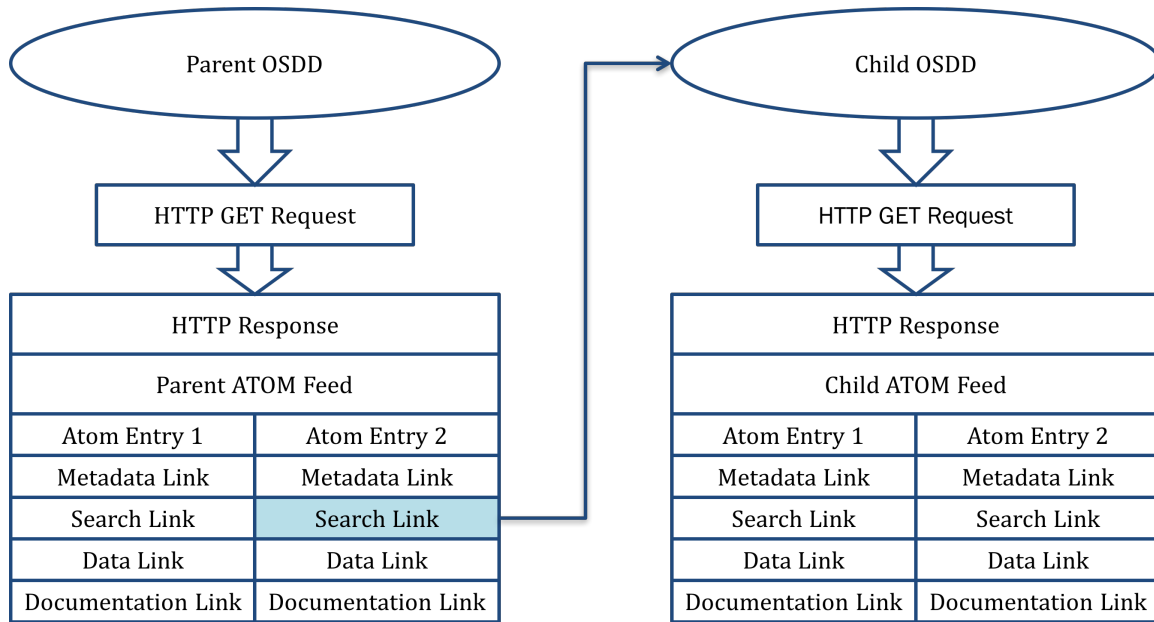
Parent OSDD

HTTP GET Request

| HTTP Response | |
|---|---|
| Parent ATOM Feed | |
| Atom Entry 1 | Atom Entry 2 |
| Metadata Link | Metadata Link |
| Search Link | Search Link |
| Data Link | Data Link |
| Documentation Link | Documentation Link |

Child OSDD

HTTP GET Request

| HTTP Response | |
|---|---|
| Child ATOM Feed | |
| Atom Entry 1 | Atom Entry 2 |
| Metadata Link | Metadata Link |
| Search Link | Search Link |
| Data Link | Data Link |
| Documentation Link | Documentation Link |